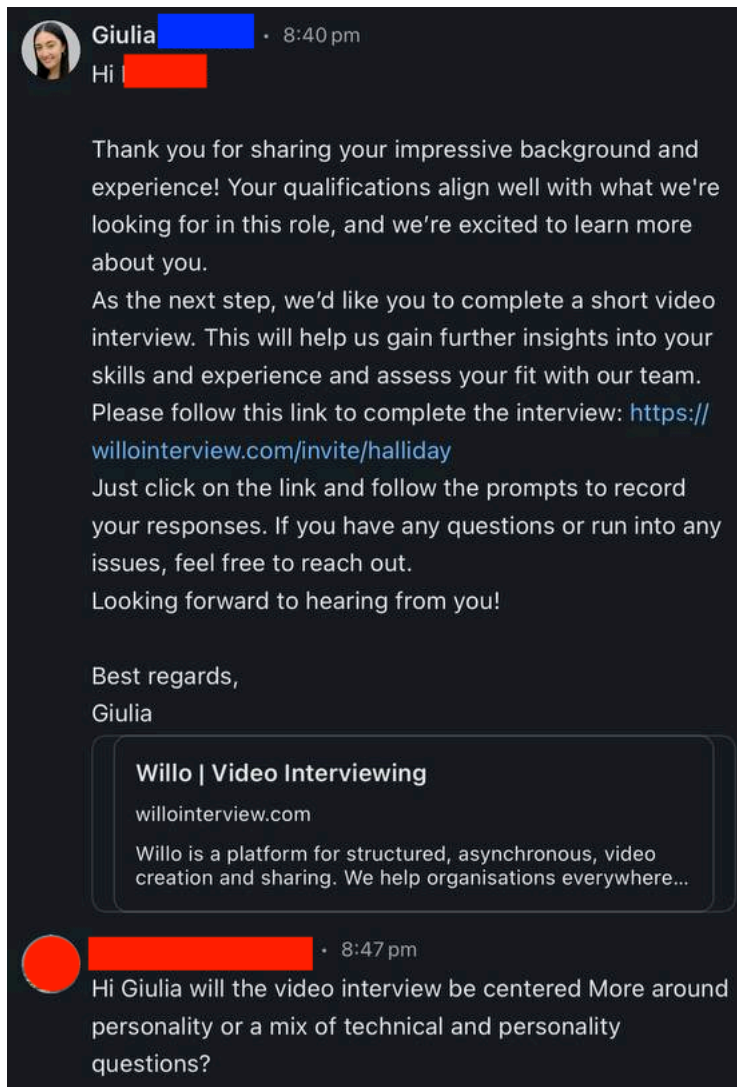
Giulia · 8:40 pm
Hi

Thank you for sharing your impressive background and experience! Your qualifications align well with what we're looking for in this role, and we're excited to learn more about you.
As the next step, we'd like you to complete a short video interview. This will help us gain further insights into your skills and experience and assess your fit with our team.
Please follow this link to complete the interview: https://willointerview.com/invite/halliday
Just click on the link and follow the prompts to record your responses. If you have any questions or run into any issues, feel free to reach out.
Looking forward to hearing from you!

Best regards,
Giulia

Willo | Video Interviewing
willointerview.com
Willo is a platform for structured, asynchronous, video creation and sharing. We help organisations everywhere...

· 8:47 pm
Hi Giulia will the video interview be centered More around personality or a mix of technical and personality questions?